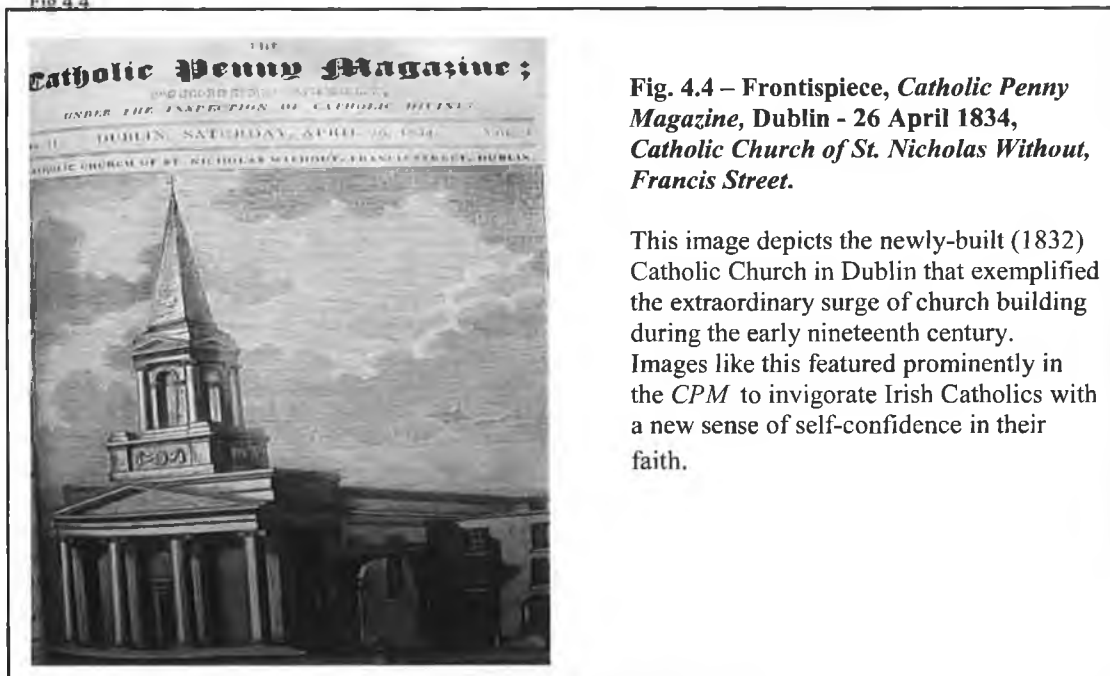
Fig 4.4

THE
Catholic Penny Magazine;
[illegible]
UNDER THE INSPECTION OF CATHOLIC DIVINES.
No. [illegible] DUBLIN, SATURDAY, APRIL 26, 1834. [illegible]
CATHOLIC CHURCH OF ST. NICHOLAS WITHOUT, FRANCIS-STREET, DUBLIN.

Fig. 4.4 – Frontispiece, *Catholic Penny Magazine,* Dublin - 26 April 1834, *Catholic Church of St. Nicholas Without, Francis Street.*

This image depicts the newly-built (1832) Catholic Church in Dublin that exemplified the extraordinary surge of church building during the early nineteenth century. Images like this featured prominently in the *CPM* to invigorate Irish Catholics with a new sense of self-confidence in their faith.